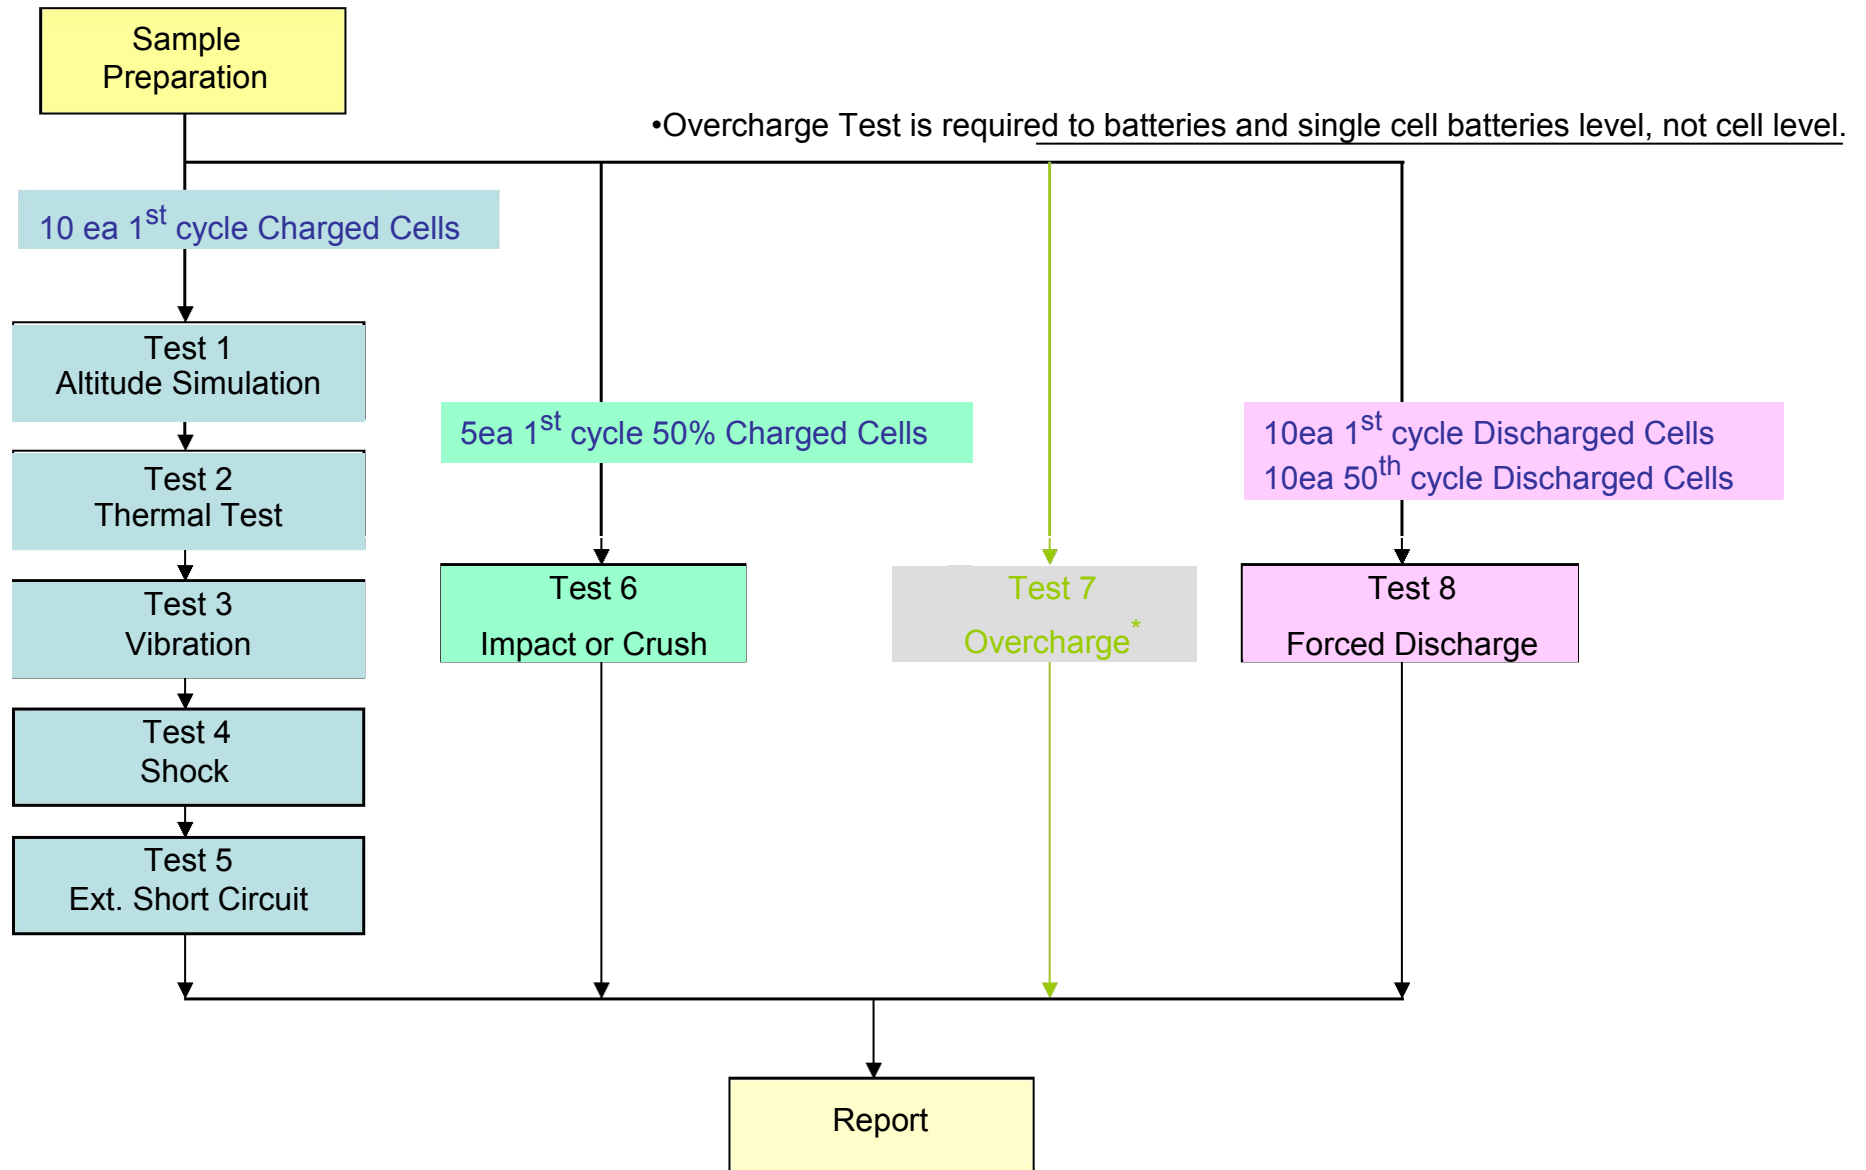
Sample Preparation

•Overcharge Test is required to batteries and single cell batteries level, not cell level.

10 ea 1$^{st}$ cycle Charged Cells

Test 1
Altitude Simulation

Test 2
Thermal Test

Test 3
Vibration

Test 4
Shock

Test 5
Ext. Short Circuit

5ea 1$^{st}$ cycle 50% Charged Cells

Test 6
Impact or Crush

Test 7
Overcharge$^{*}$

10ea 1$^{st}$ cycle Discharged Cells
10ea 50$^{th}$ cycle Discharged Cells

Test 8
Forced Discharge

Report